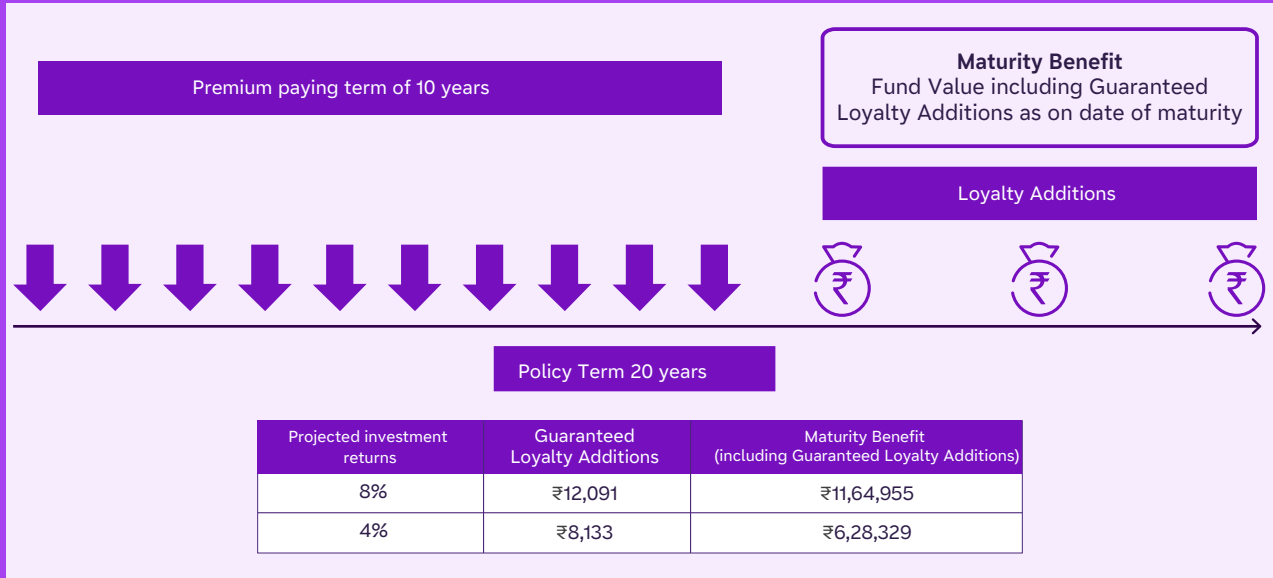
Premium paying term of 10 years

**Maturity Benefit**
Fund Value including Guaranteed Loyalty Additions as on date of maturity

Loyalty Additions

₹ ₹ ₹

Policy Term 20 years

| Projected investment returns | Guaranteed Loyalty Additions | Maturity Benefit (including Guaranteed Loyalty Additions) |
|---|---|---|
| 8% | ₹12,091 | ₹11,64,955 |
| 4% | ₹8,133 | ₹6,28,329 |